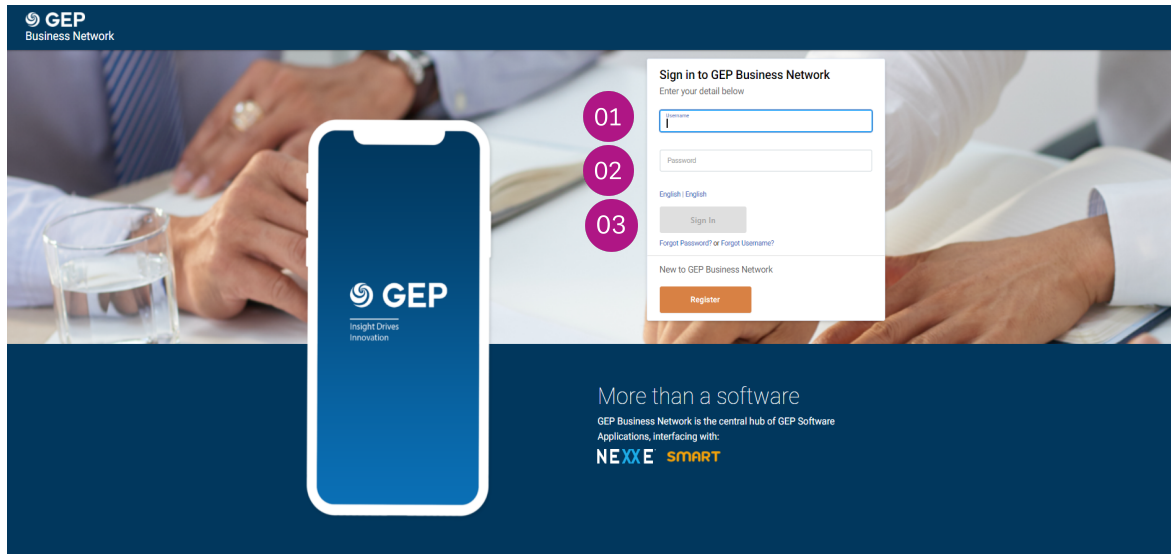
GEP
Business Network

Sign in to GEP Business Network
Enter your detail below

01
Username

02
Password

English | English

03
Sign In

Forgot Password? or Forgot Username?

New to GEP Business Network

Register

GEP
Insight Drives Innovation

More than a software
GEP Business Network is the central hub of GEP Software Applications, interfacing with:

NEXXE SMART